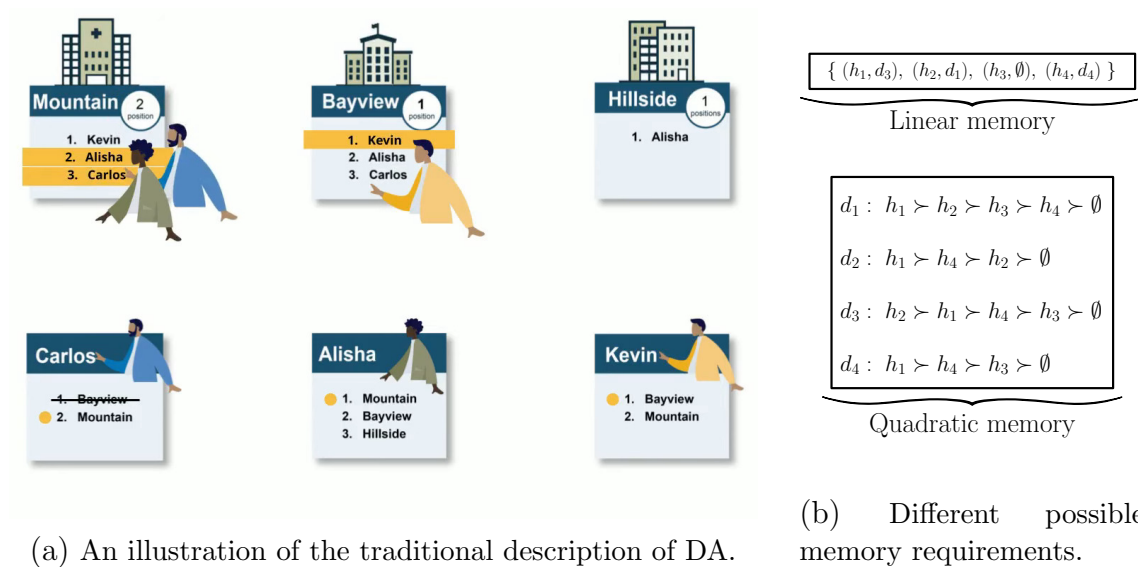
Mountain 2 position
1. Kevin
2. Alisha
3. Carlos

Bayview 1 position
1. Kevin
2. Alisha
3. Carlos

Hillside 1 positions
1. Alisha

Carlos
~~1. Bayview~~
2. Mountain

Alisha
1. Mountain
2. Bayview
3. Hillside

Kevin
1. Bayview
2. Mountain

(a) An illustration of the traditional description of DA.

$\{ (h_1, d_3), (h_2, d_1), (h_3, \emptyset), (h_4, d_4) \}$

Linear memory

$d_1 : h_1 \succ h_2 \succ h_3 \succ h_4 \succ \emptyset$

$d_2 : h_1 \succ h_4 \succ h_2 \succ \emptyset$

$d_3 : h_2 \succ h_1 \succ h_4 \succ h_3 \succ \emptyset$

$d_4 : h_1 \succ h_4 \succ h_3 \succ \emptyset$

Quadratic memory

(b) Different possible memory requirements.